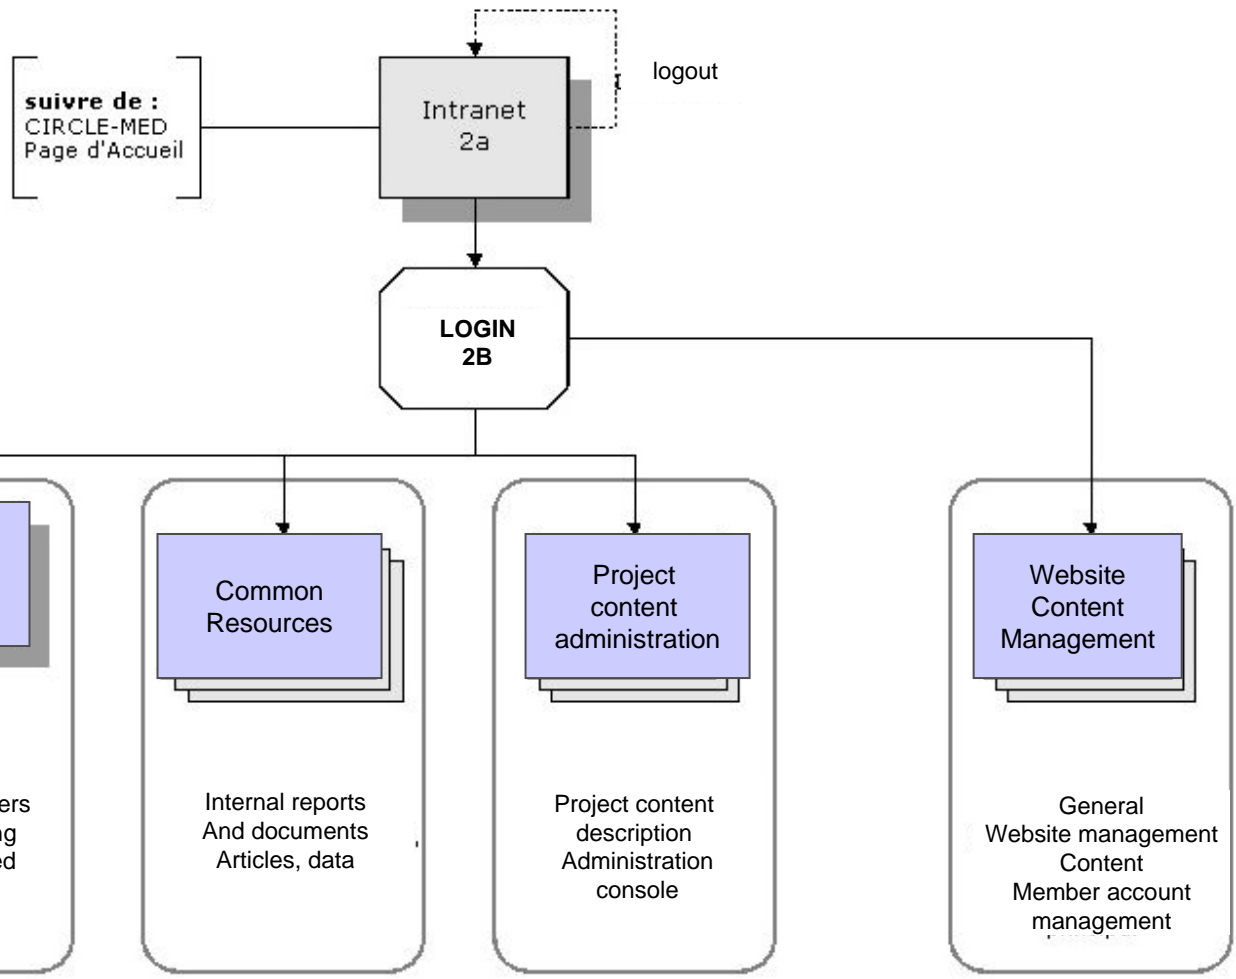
logout

suivre de :
CIRCLE-MED
Page d'Accueil

Intranet
2a

LOGIN
2B

ers
ng
ed

Common
Resources

Internal reports
And documents
Articles, data

Project
content
administration

Project content
description
Administration
console

Website
Content
Management

General
Website management
Content
Member account
management